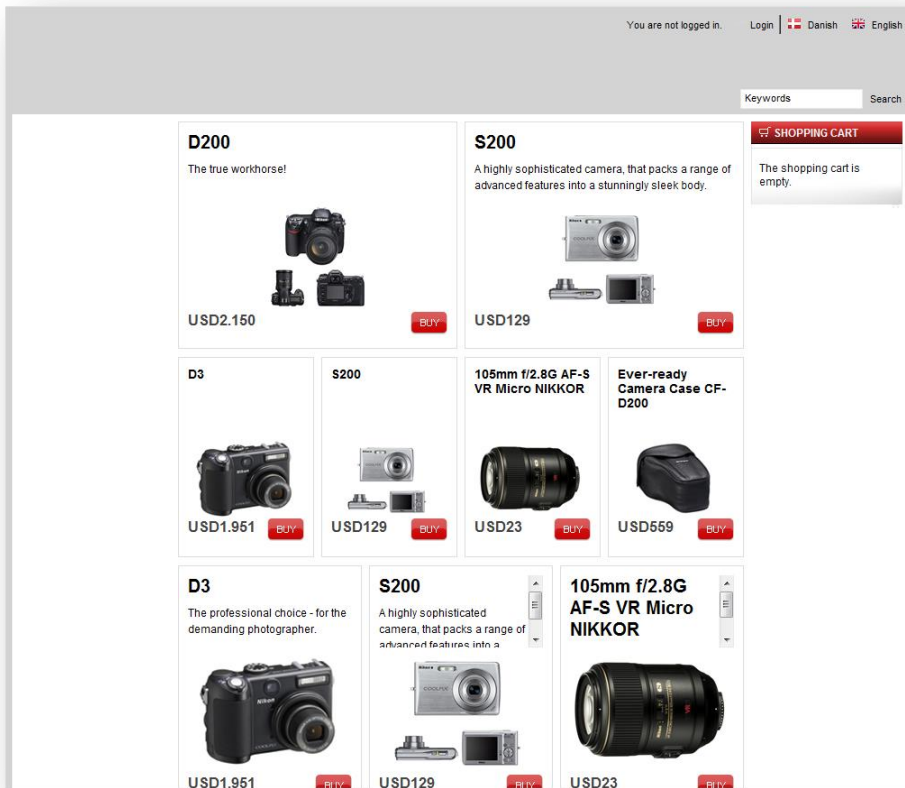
You are not logged in. Login Danish English

Keywords Search

D200

The true workhorse!

USD2.150 BUY

S200

A highly sophisticated camera, that packs a range of advanced features into a stunningly sleek body.

USD129 BUY

SHOPPING CART

The shopping cart is empty.

D3

USD1.951 BUY

S200

USD129 BUY

105mm f/2.8G AF-S VR Micro NIKKOR

USD23 BUY

Ever-ready Camera Case CF-D200

USD559 BUY

D3

The professional choice - for the demanding photographer.

USD1.951 BUY

S200

A highly sophisticated camera, that packs a range of advanced features into a

USD129 BUY

105mm f/2.8G AF-S VR Micro NIKKOR

USD23 BUY